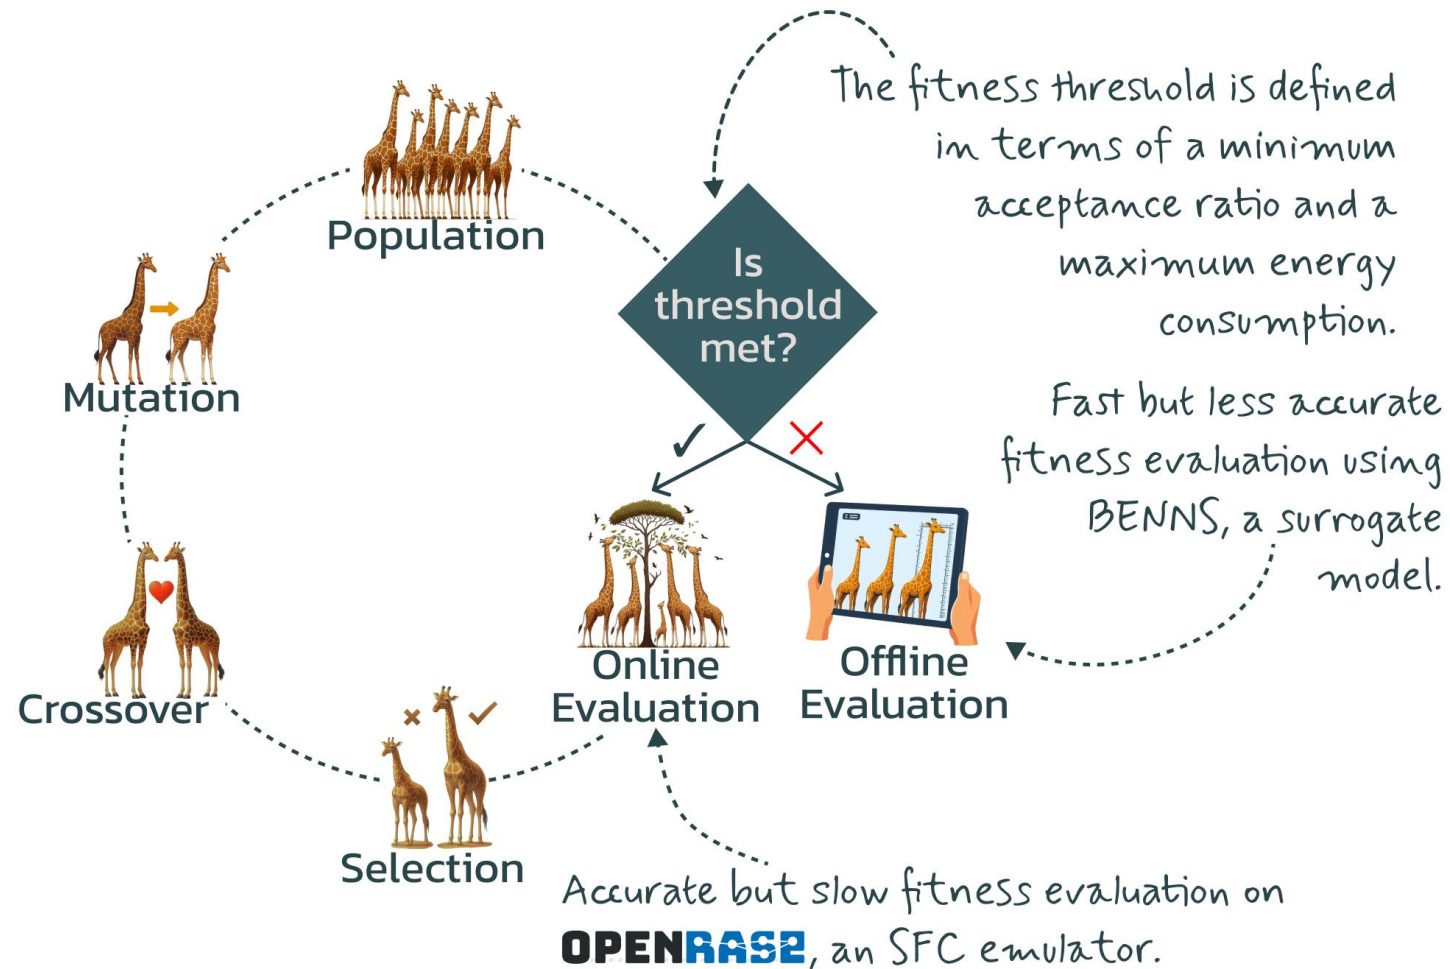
Population

Is threshold met?

The fitness threshold is defined in terms of a minimum acceptance ratio and a maximum energy consumption.

Mutation

Fast but less accurate fitness evaluation using BENNS, a surrogate model.

Crossover

Online Evaluation

Offline Evaluation

Selection

Accurate but slow fitness evaluation on OPENRASE, an SFC emulator.